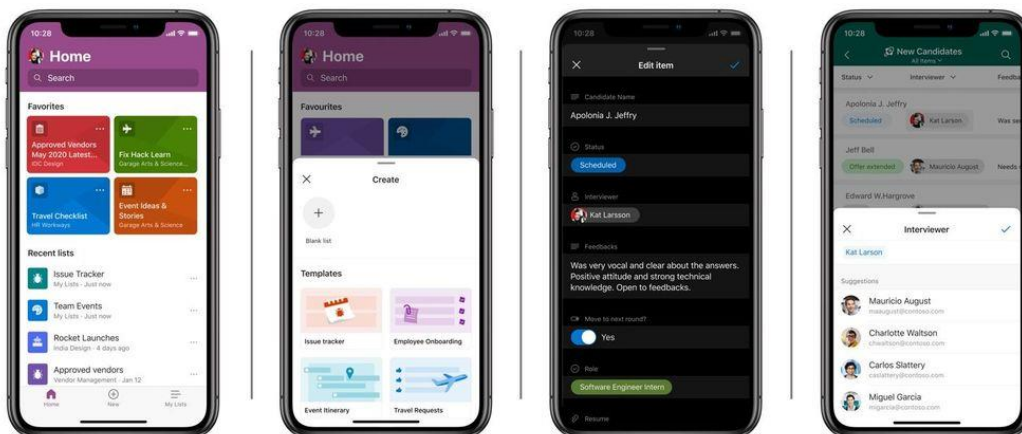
10:28

Home

Search

Favorites

Approved Vendors May 2020 Latest...
IDC Design

Fix Hack Learn
Garage Arts & Science...

Travel Checklist
HR Workways

Event Ideas & Stories
Garage Arts & Science

Recent lists

Issue Tracker
My Lists • Just now

Team Events
My Lists • Just now

Rocket Launches
India Design • 4 days ago

Approved vendors
Vendor Management • Jan 12

Home New My Lists

10:28

Home

Search

Favourites

Create

Blank list

Templates

Issue tracker

Employee Onboarding

Event Itinerary

Travel Requests

10:28

Edit item

Candidate Name
Apolonia J. Jeffry

Status
Scheduled

Interviewer
Kat Larson

Feedbacks
Was very vocal and clear about the answers. Positive attitude and strong technical knowledge. Open to feedbacks.

Move to next round?
Yes

Role
Software Engineer Intern

Resume

10:28

New Candidates
All items

Status Interviewer Feedba

Apolonia J. Jeffry
Scheduled Kat Larson Was se

Jeff Bell
Offer extended Mauricio August Needs

Edward W.Hargrove

Interviewer

Kat Larson

Suggestions

Mauricio August
maugust@contoso.com

Charlotte Waltson
chwaltson@contoso.com

Carlos Slattery
cslattery@contoso.com

Miguel Garcia
mgarcia@contoso.com